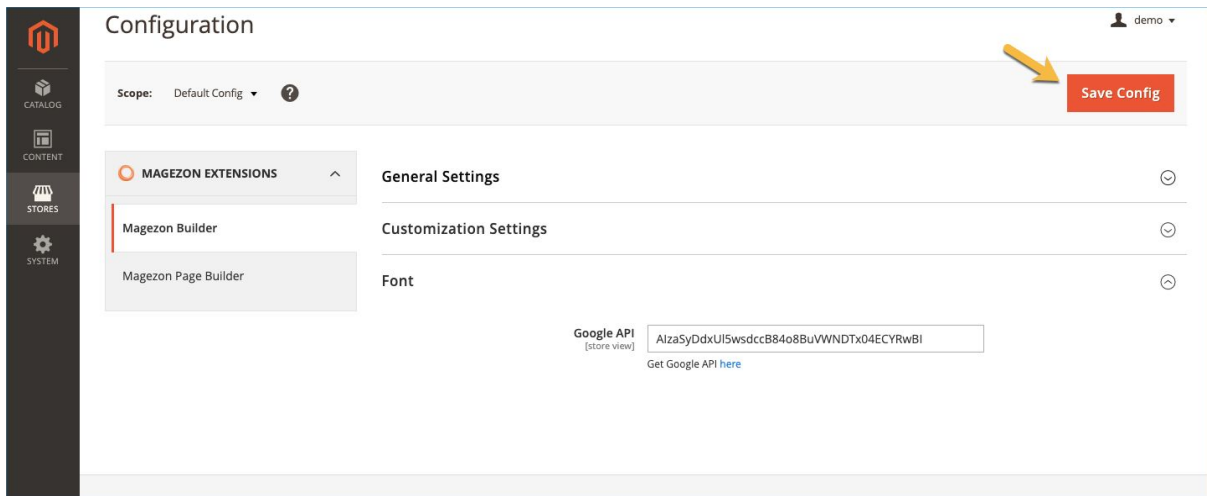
CATALOG
CONTENT
STORES
SYSTEM

Configuration

demo ▾

Scope: Default Config ▾ ?

Save Config

MAGEZON EXTENSIONS

Magezon Builder

Magezon Page Builder

General Settings

Customization Settings

Font

Google API
[store view]

AIzaSyDdxUl5wsdccB84o8BuVWNDTx04ECYRwBI

Get Google API here